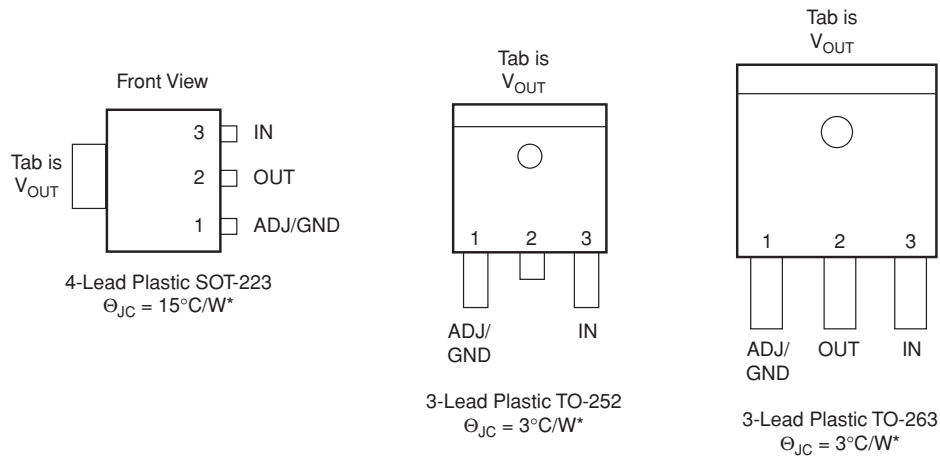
Front View

Tab is $V_{OUT}$

3 IN

2 OUT

1 ADJ/GND

4-Lead Plastic SOT-223
$\Theta_{JC} = 15°C/W*$

Tab is $V_{OUT}$

1 2 3

ADJ/ GND

IN

3-Lead Plastic TO-252
$\Theta_{JC} = 3°C/W*$

Tab is $V_{OUT}$

1 2 3

ADJ/ GND

OUT

IN

3-Lead Plastic TO-263
$\Theta_{JC} = 3°C/W*$